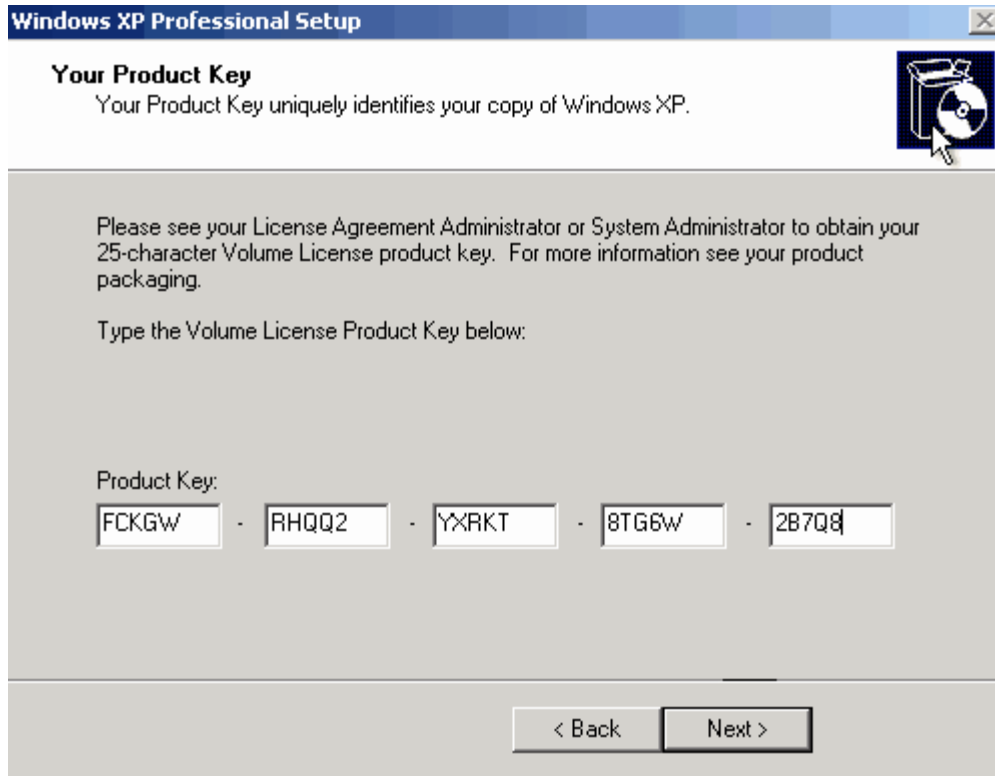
Windows XP Professional Setup

Your Product Key
Your Product Key uniquely identifies your copy of Windows XP.

Please see your License Agreement Administrator or System Administrator to obtain your 25-character Volume License product key. For more information see your product packaging.

Type the Volume License Product Key below:

Product Key:
FCKGW - RHQQ2 - YXRKT - 8TG6W - 2B7Q8

< Back Next >